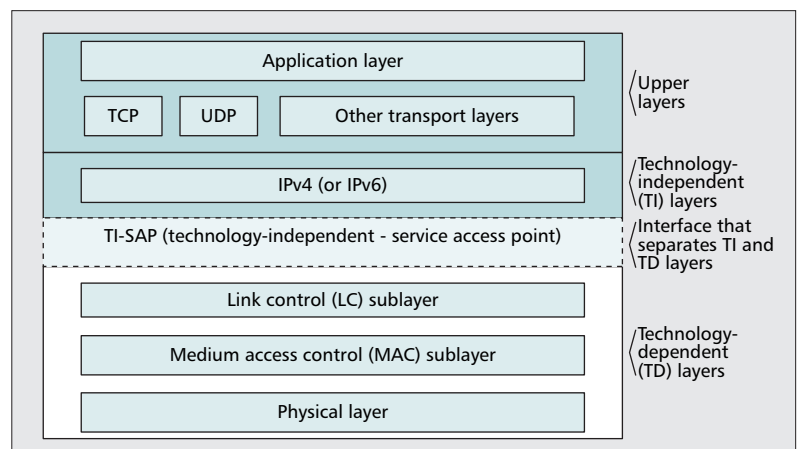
Application layer

TCP

UDP

Other transport layers

Upper layers

IPv4 (or IPv6)

Technology-independent (TI) layers

TI-SAP (technology-independent - service access point)

Interface that separates TI and TD layers

Link control (LC) sublayer

Medium access control (MAC) sublayer

Physical layer

Technology-dependent (TD) layers